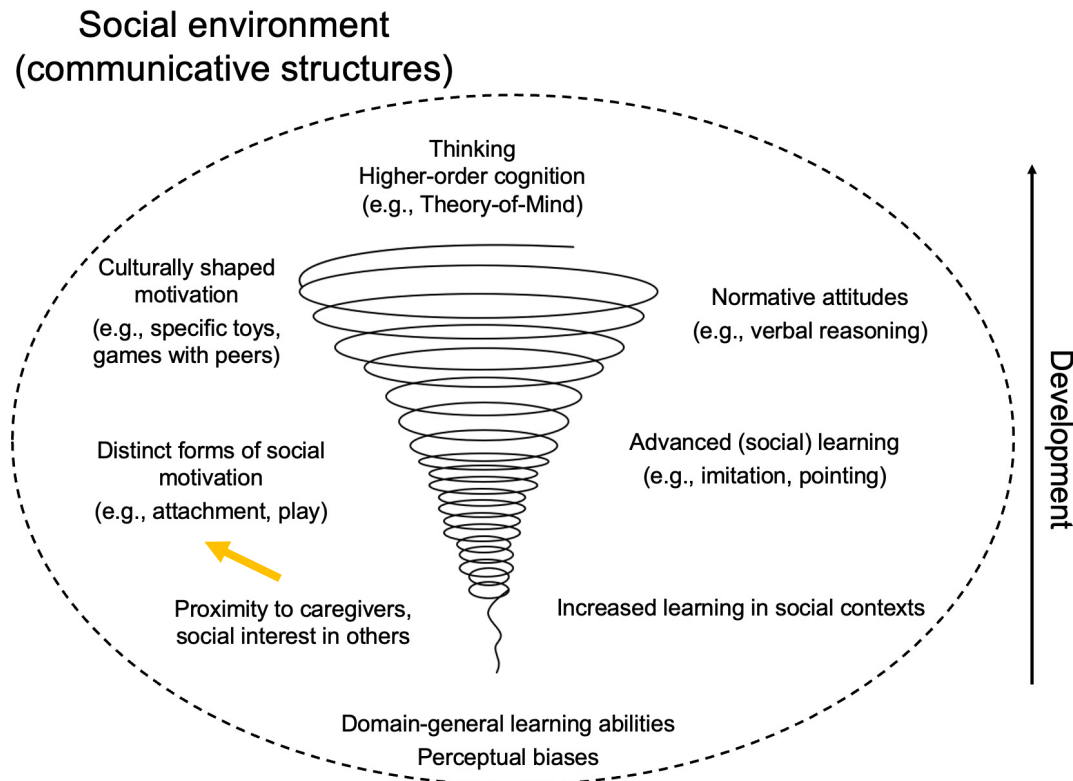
Social environment
(communicative structures)

Thinking
Higher-order cognition
(e.g., Theory-of-Mind)

Culturally shaped motivation
(e.g., specific toys, games with peers)

Normative attitudes
(e.g., verbal reasoning)

Distinct forms of social motivation
(e.g., attachment, play)

Advanced (social) learning
(e.g., imitation, pointing)

Proximity to caregivers, social interest in others

Increased learning in social contexts

Domain-general learning abilities
Perceptual biases

Development